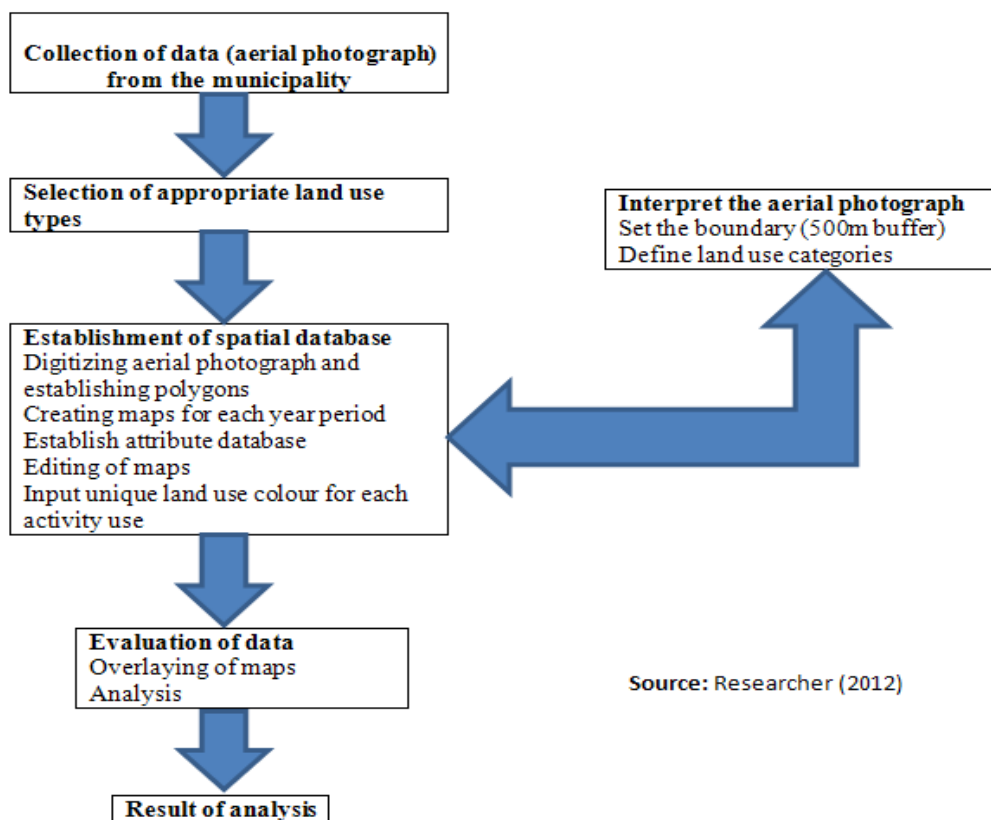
Collection of data (aerial photograph) from the municipality

Selection of appropriate land use types

Interpret the aerial photograph
Set the boundary (500m buffer)
Define land use categories

Establishment of spatial database
Digitizing aerial photograph and establishing polygons
Creating maps for each year period
Establish attribute database
Editing of maps
Input unique land use colour for each activity use

Evaluation of data
Overlaying of maps
Analysis

Source: Researcher (2012)

Result of analysis